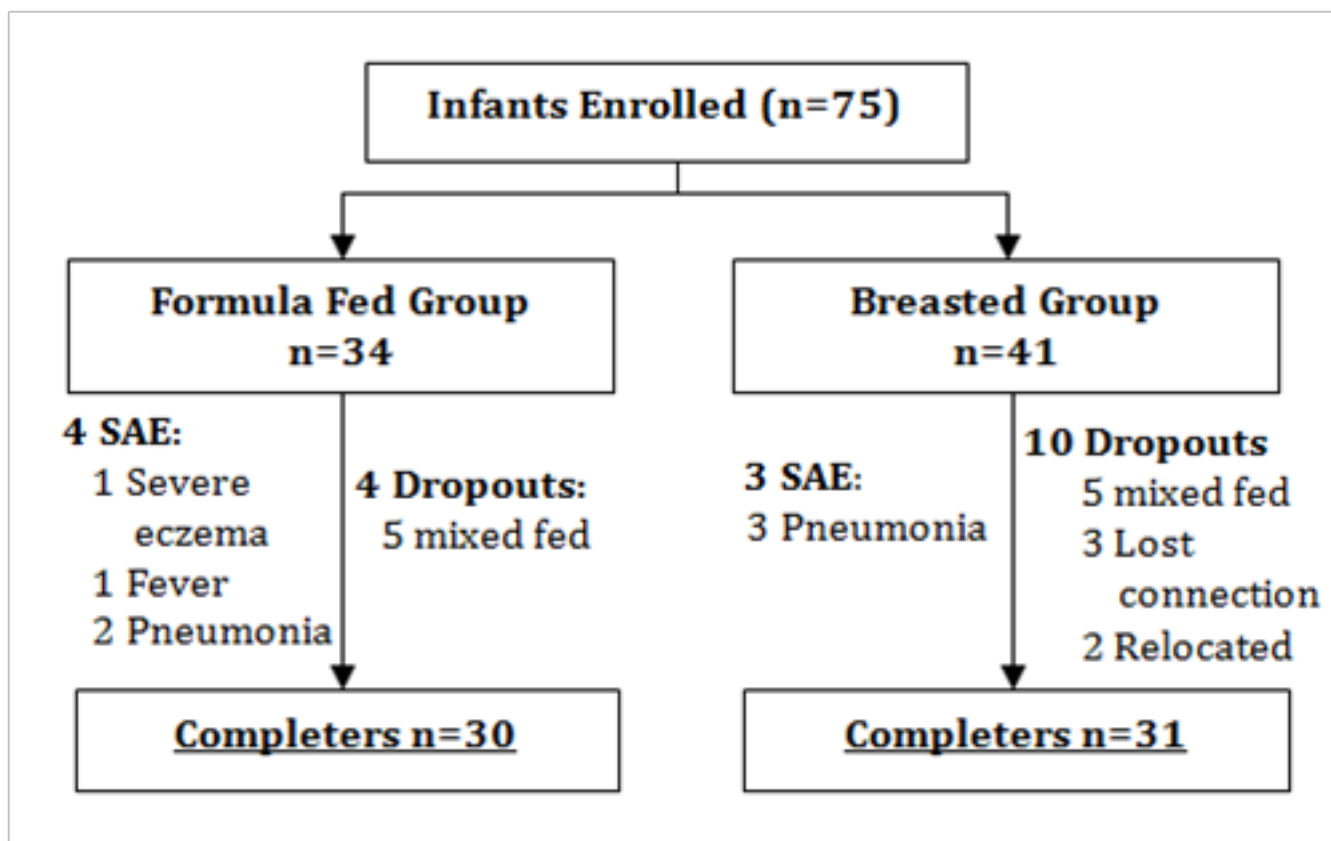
Infants Enrolled (n=75)

Formula Fed Group
n=34

Breasted Group
n=41

4 SAE:
1 Severe eczema
1 Fever
2 Pneumonia

4 Dropouts:
5 mixed fed

3 SAE:
3 Pneumonia

10 Dropouts
5 mixed fed
3 Lost connection
2 Relocated

Completers n=30

Completers n=31